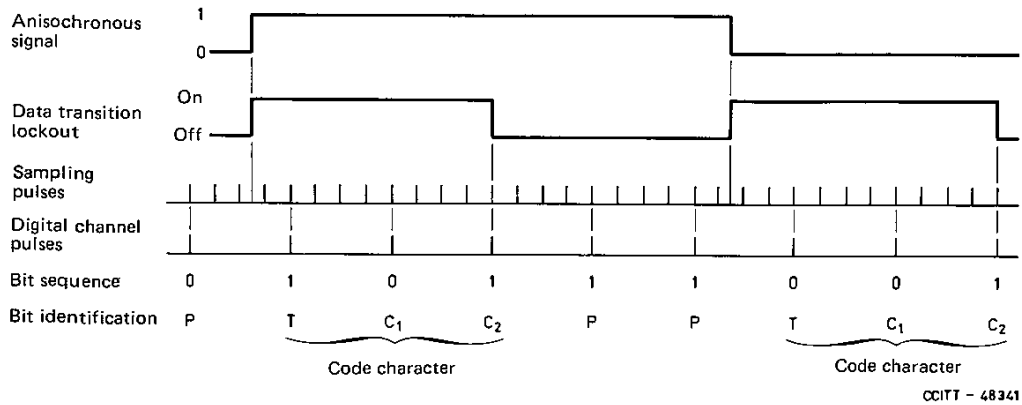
Anisochronous signal

1

0

Data transition lockout

On

Off

Sampling pulses

Digital channel pulses

Bit sequence 0 1 0 1 1 1 0 0 1

Bit identification P T $C_1$ $C_2$ P P T $C_1$ $C_2$

Code character

Code character

CCITT – 48341